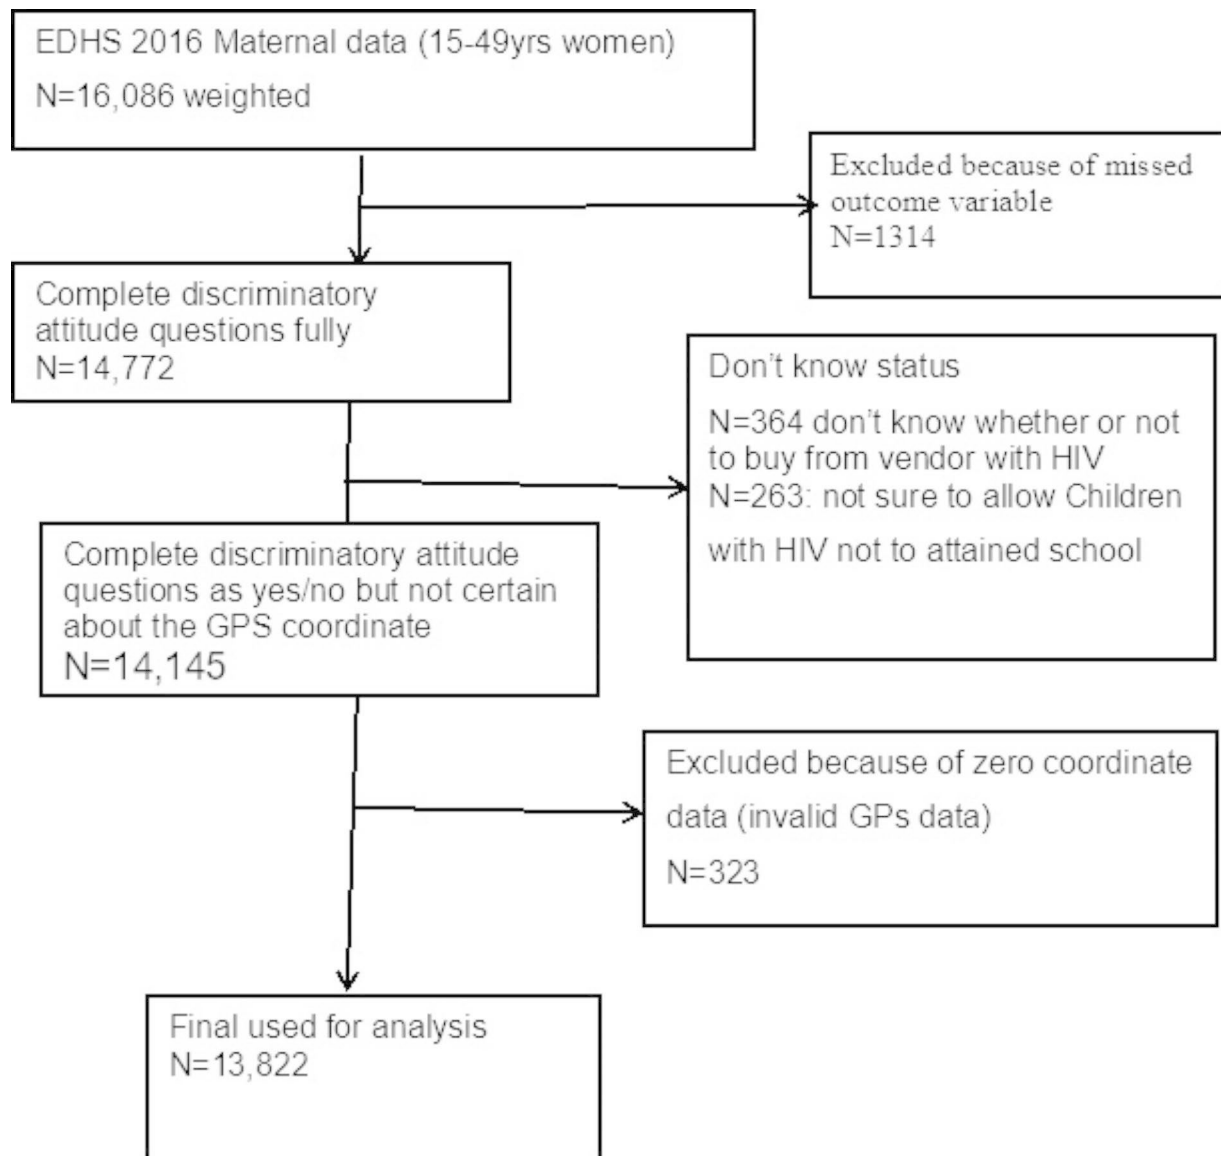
EDHS 2016 Maternal data (15-49yrs women)

N=16,086 weighted

Excluded because of missed outcome variable
N=1314

Complete discriminatory attitude questions fully
N=14,772

Don't know status

N=364 don't know whether or not to buy from vendor with HIV
N=263: not sure to allow Children

with HIV not to attained school

Complete discriminatory attitude questions as yes/no but not certain about the GPS coordinate
N=14,145

Excluded because of zero coordinate

data (invalid GPs data)

N=323

Final used for analysis
N=13,822